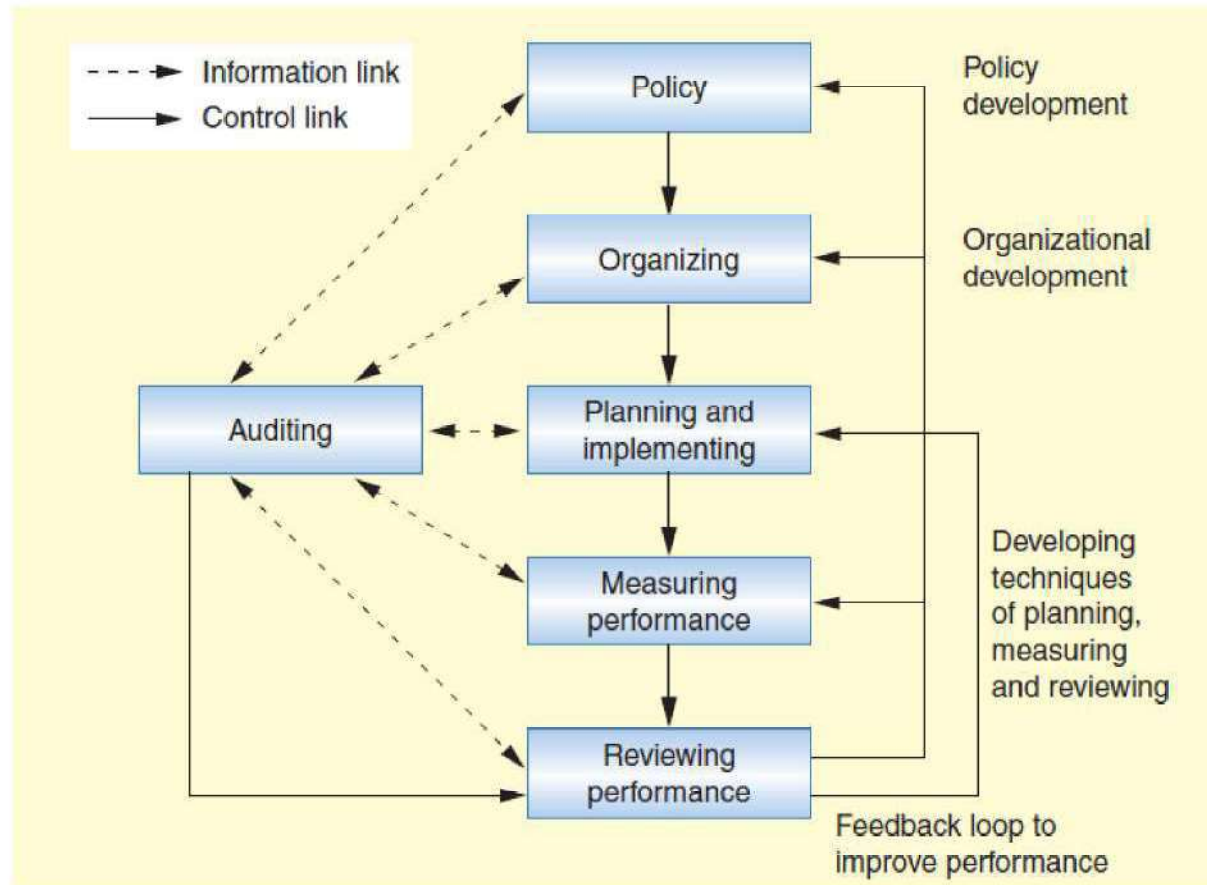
Information link
Control link

Policy

Policy development

Organizing

Organizational development

Auditing

Planning and implementing

Measuring performance

Developing techniques of planning, measuring and reviewing

Reviewing performance

Feedback loop to improve performance